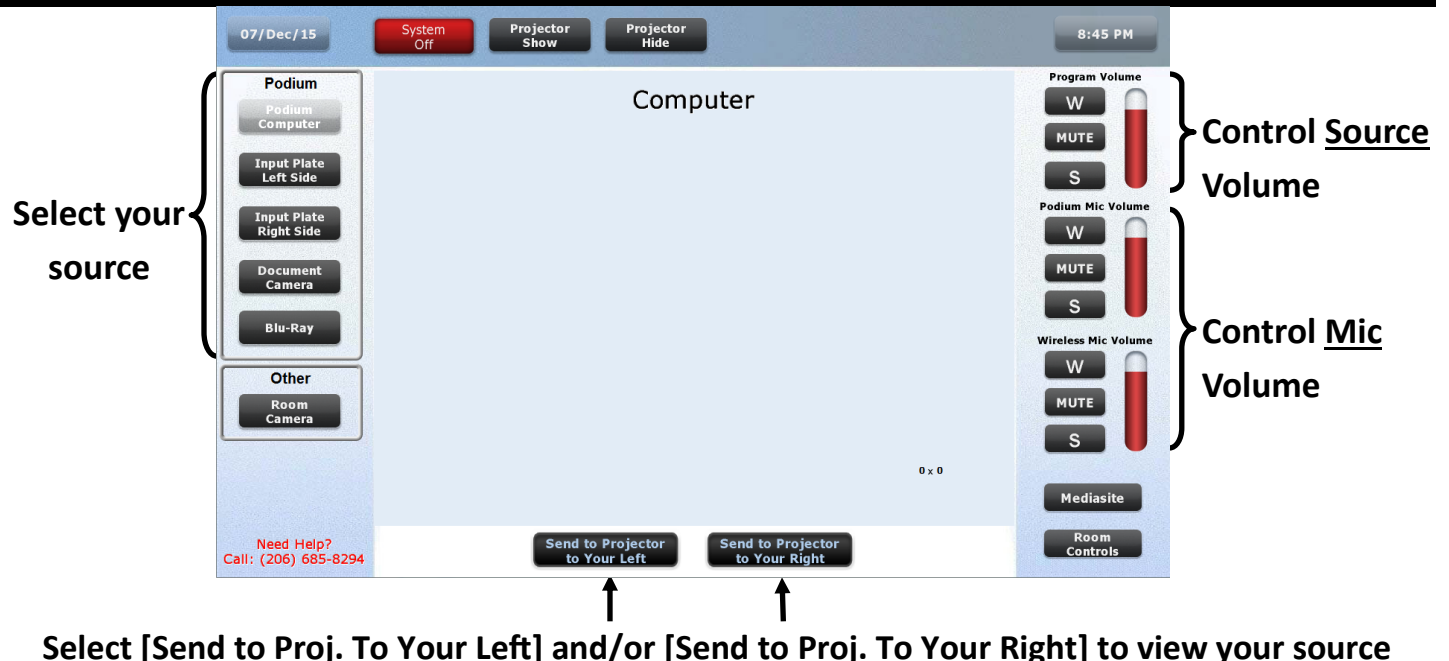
07/Dec/15

System Off

Projector Show

Projector Hide

8:45 PM

Podium

Podium Computer

Input Plate Left Side

Input Plate Right Side

Document Camera

Blu-Ray

Other

Room Camera

Select your source

Computer

0 x 0

Program Volume

W

MUTE

S

Control Source Volume

Podium Mic Volume

W

MUTE

S

Wireless Mic Volume

W

MUTE

S

Control Mic Volume

Mediasite

Room Controls

Need Help? Call: (206) 685-8294

Send to Projector to Your Left

Send to Projector to Your Right

Select [Send to Proj. To Your Left] and/or [Send to Proj. To Your Right] to view your source